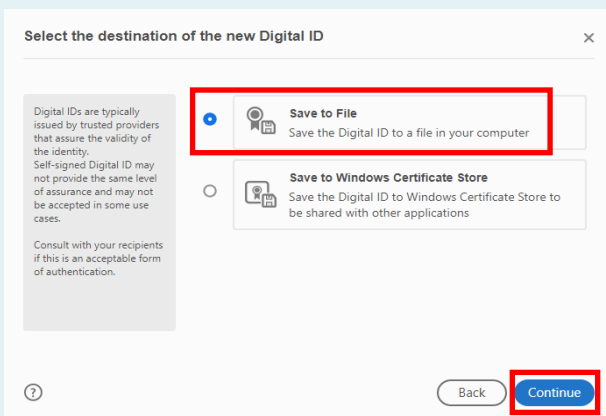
Select the destination of the new Digital ID

×

Digital IDs are typically issued by trusted providers that assure the validity of the identity.
Self-signed Digital ID may not provide the same level of assurance and may not be accepted in some use cases.

Consult with your recipients if this is an acceptable form of authentication.

Save to File
Save the Digital ID to a file in your computer

Save to Windows Certificate Store
Save the Digital ID to Windows Certificate Store to be shared with other applications

?

Back

Continue